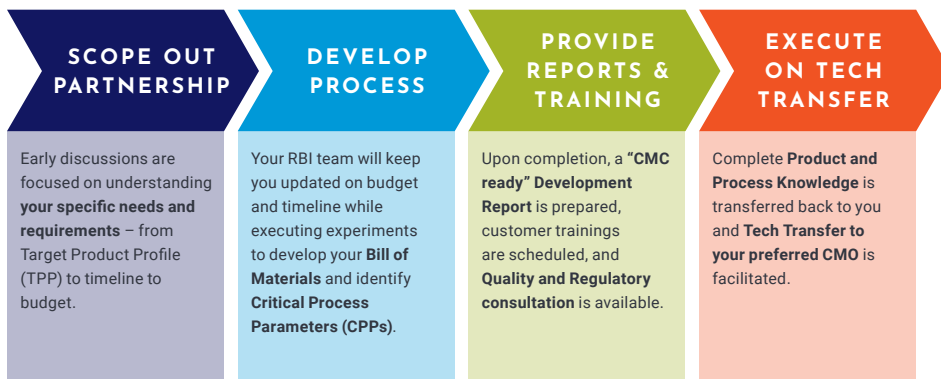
SCOPE OUT PARTNERSHIP

Early discussions are focused on understanding **your specific needs and requirements** – from Target Product Profile (TPP) to timeline to budget.

DEVELOP PROCESS

Your RBI team will keep you updated on budget and timeline while executing experiments to develop your **Bill of Materials** and identify **Critical Process Parameters (CPPs)**.

PROVIDE REPORTS & TRAINING

Upon completion, a **"CMC ready" Development Report** is prepared, customer trainings are scheduled, and **Quality and Regulatory consultation** is available.

EXECUTE ON TECH TRANSFER

Complete **Product and Process Knowledge** is transferred back to you and **Tech Transfer to your preferred CMO** is facilitated.